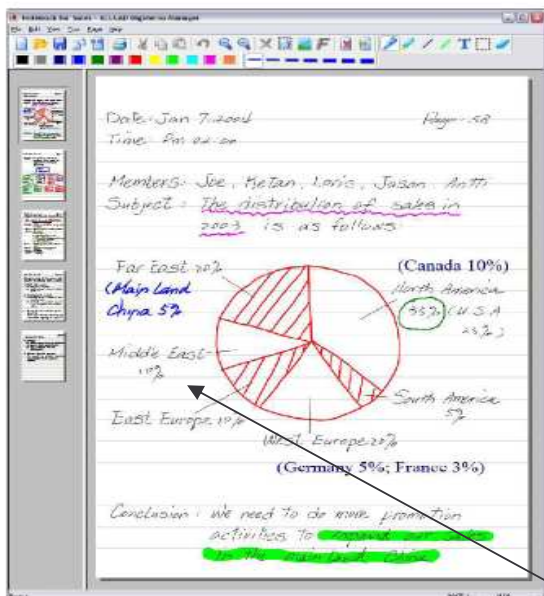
Notebook for Sales - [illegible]

File Edit View Go Page Help

Date: Jan 7, 2004

Page: 58

Time: Pm 02:00

Members: Joe, Ketan, Loris, Jason, Antti

Subject: The distribution of sales in 2003 is as follows

Far East 20%

(Main Land China 5%

(Canada 10%)

North America 35% (U.S.A 25%)

Middle East 10%

East Europe 10%

South America 5%

West Europe 20%

(Germany 5%; France 3%)

Conclusion: We need to do more promotion activities to expand our sales in the main land China